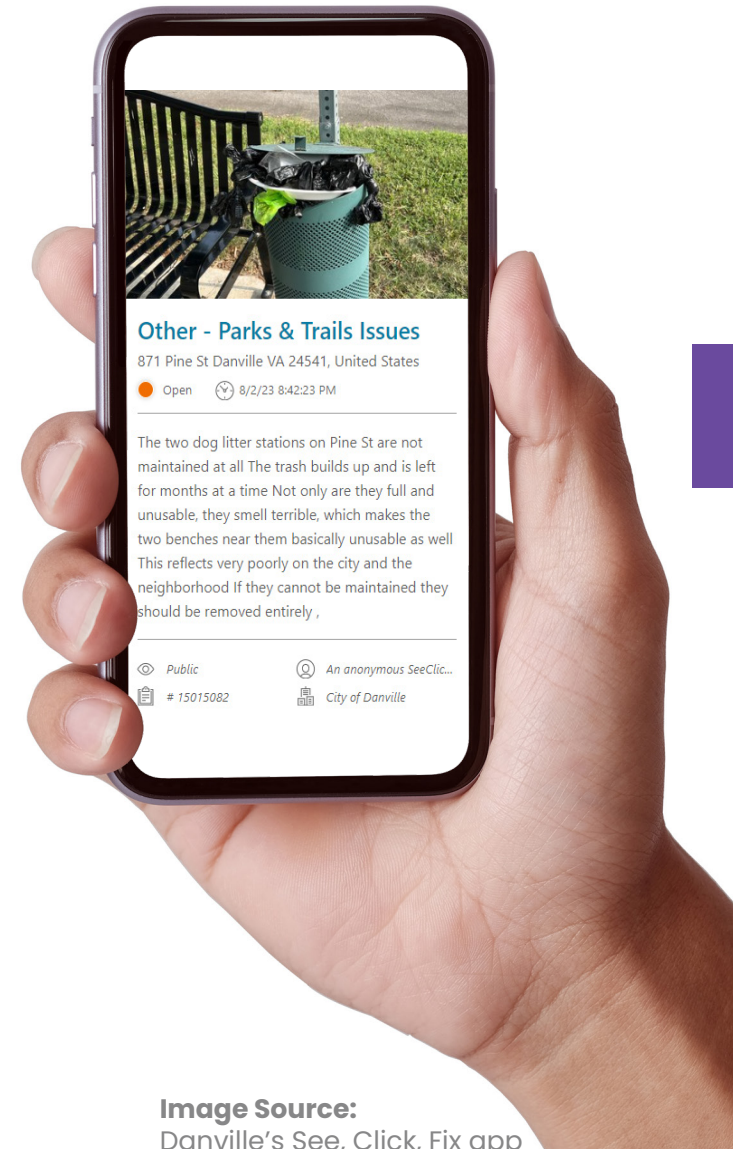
Other - Parks & Trails Issues

871 Pine St Danville VA 24541, United States

Open 8/2/23 8:42:23 PM

The two dog litter stations on Pine St are not maintained at all The trash builds up and is left for months at a time Not only are they full and unusable, they smell terrible, which makes the two benches near them basically unusable as well This reflects very poorly on the city and the neighborhood If they cannot be maintained they should be removed entirely ,

Public

An anonymous SeeClic...

# 15015082

City of Danville

Image Source:
Danville's See, Click, Fix app